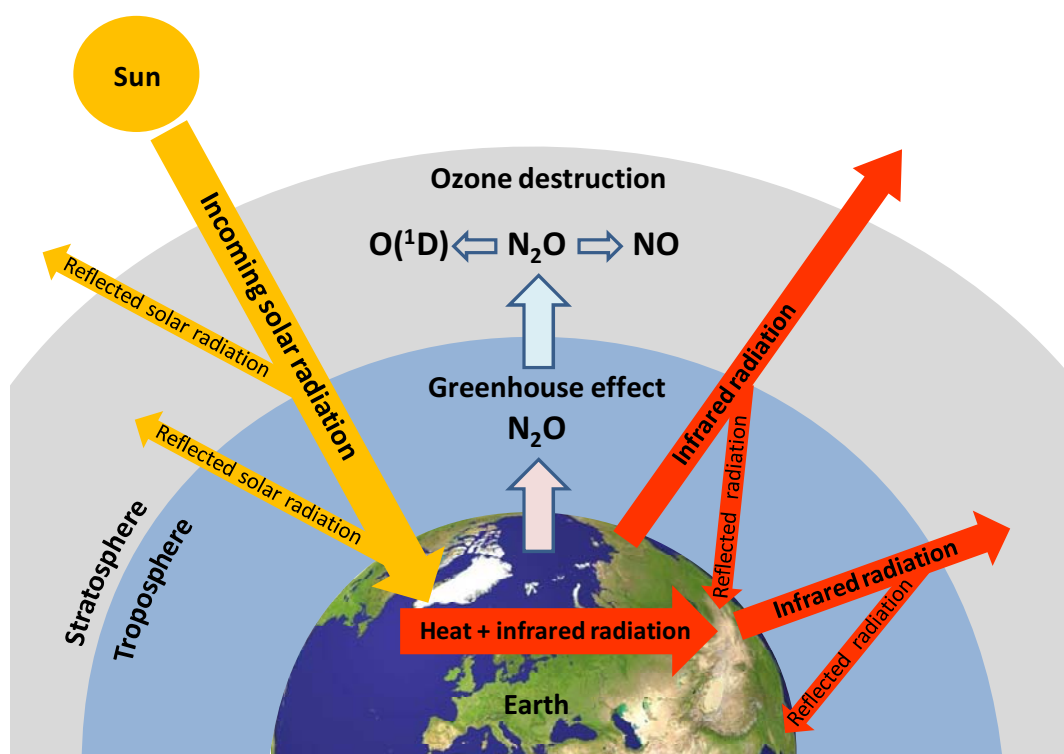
Sun

Ozone destruction

$O(^1D) \Leftarrow N_2O \Rightarrow NO$

Incoming solar radiation

Reflected solar radiation

Reflected solar radiation

Greenhouse effect

$N_2O$

Infrared radiation

Reflected radiation

Infrared radiation

Reflected radiation

Stratosphere

Troposphere

Heat + infrared radiation

Earth